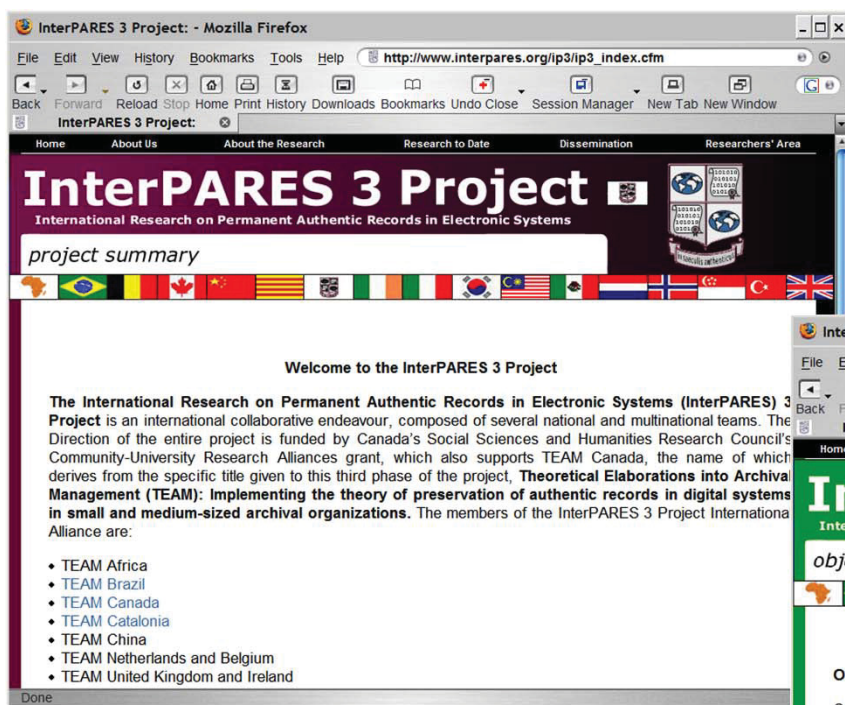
InterPARES 3 Project: - Mozilla Firefox

File Edit View History Bookmarks Tools Help http://www.interpares.org/ip3/ip3_index.cfm

Back Forward Reload Stop Home Print History Downloads Bookmarks Undo Close Session Manager New Tab New Window

InterPARES 3 Project:

Home About Us About the Research Research to Date Dissemination Researchers' Area

InterPARES 3 Project

International Research on Permanent Authentic Records in Electronic Systems

project summary

in sæcula authentica

Welcome to the InterPARES 3 Project

**The International Research on Permanent Authentic Records in Electronic Systems (InterPARES) 3 Project** is an international collaborative endeavour, composed of several national and multinational teams. The Direction of the entire project is funded by Canada's Social Sciences and Humanities Research Council's Community-University Research Alliances grant, which also supports TEAM Canada, the name of which derives from the specific title given to this third phase of the project, **Theoretical Elaborations into Archival Management (TEAM): Implementing the theory of preservation of authentic records in digital systems in small and medium-sized archival organizations.** The members of the InterPARES 3 Project Internationa Alliance are:

- TEAM Africa
- TEAM Brazil
- TEAM Canada
- TEAM Catalonia
- TEAM China
- TEAM Netherlands and Belgium
- TEAM United Kingdom and Ireland

Done

Inte
File E
Back F
Home
In
Inte
obj
O